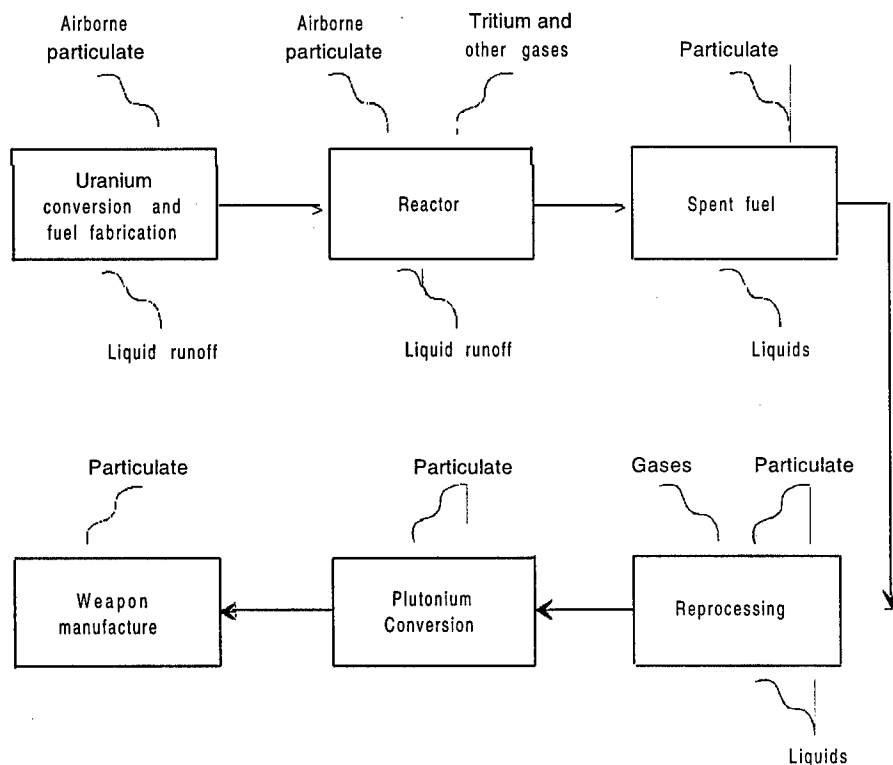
Airborne particulate

Uranium conversion and fuel fabrication

Liquid runoff

Airborne particulate

Tritium and other gases

Reactor

Liquid runoff

Particulate

Spent fuel

Liquids

Particulate

Weapon manufacture

Particulate

Plutonium Conversion

Gases

Particulate

Reprocessing

Liquids